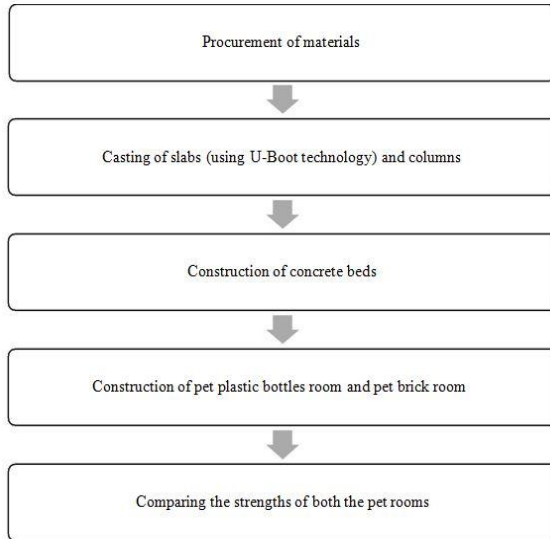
Procurement of materials

Casting of slabs (using U-Boot technology) and columns

Construction of concrete beds

Construction of pet plastic bottles room and pet brick room

Comparing the strengths of both the pet rooms